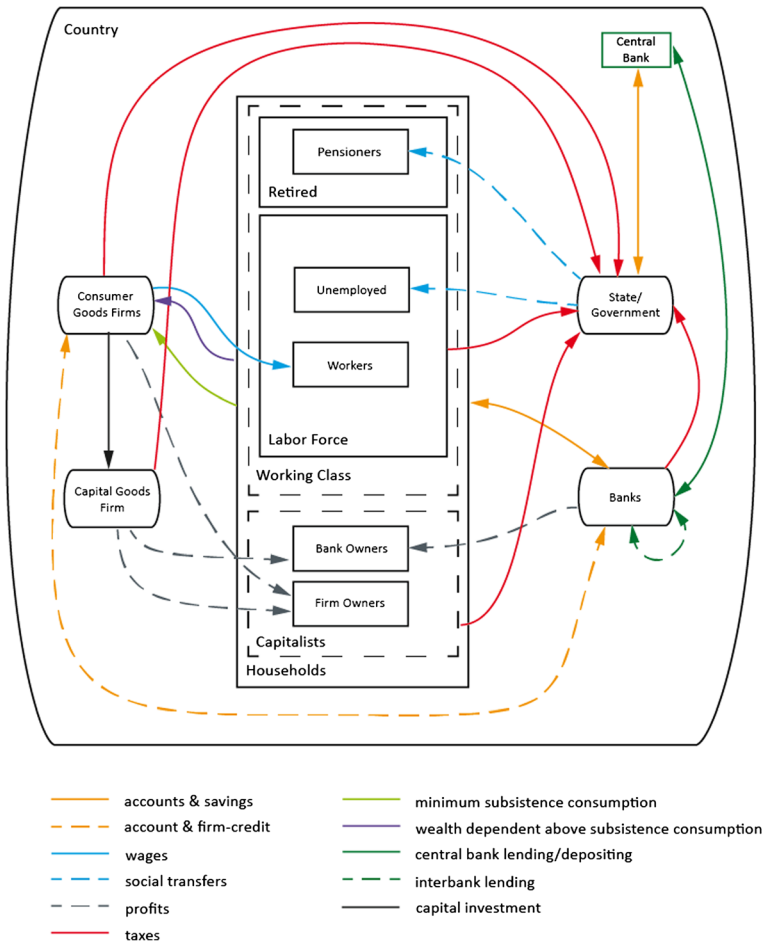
Country

Central Bank

Pensioners

Retired

Unemployed

Consumer Goods Firms

State/ Government

Workers

Labor Force

Working Class

Capital Goods Firm

Banks

Bank Owners

Firm Owners

Capitalists

Households

accounts & savings
account & firm-credit
wages
social transfers
profits
taxes
minimum subsistence consumption
wealth dependent above subsistence consumption
central bank lending/depositing
interbank lending
capital investment